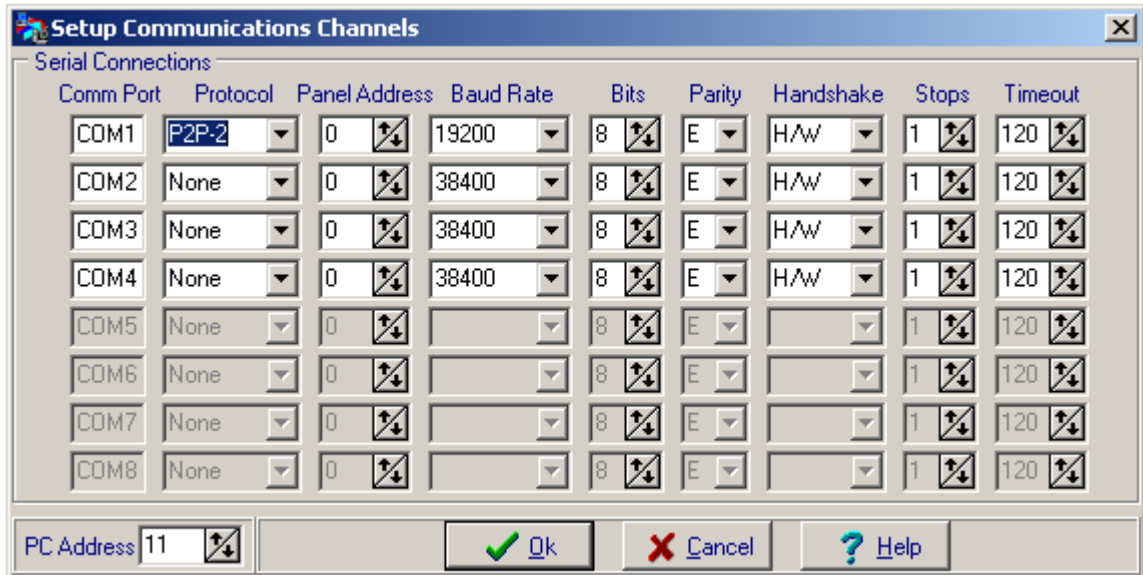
Setup Communications Channels

Serial Connections

| Comm Port | Protocol | Panel Address | Baud Rate | Bits | Parity | Handshake | Stops | Timeout |
|---|---|---|---|---|---|---|---|---|
| COM1 | P2P-2 | 0 | 19200 | 8 | E | H/W | 1 | 120 |
| COM2 | None | 0 | 38400 | 8 | E | H/W | 1 | 120 |
| COM3 | None | 0 | 38400 | 8 | E | H/W | 1 | 120 |
| COM4 | None | 0 | 38400 | 8 | E | H/W | 1 | 120 |
| COM5 | None | 0 | | 8 | E | | 1 | 120 |
| COM6 | None | 0 | | 8 | E | | 1 | 120 |
| COM7 | None | 0 | | 8 | E | | 1 | 120 |
| COM8 | None | 0 | | 8 | E | | 1 | 120 |

PC Address 11

Ok

Cancel

Help